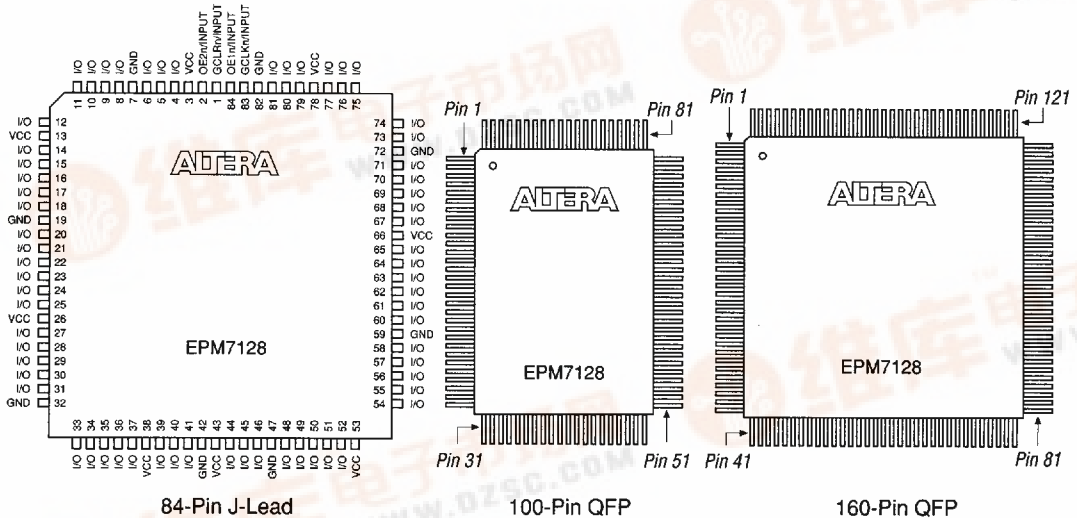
I/O I/O I/O I/O GND I/O I/O I/O VCC OE2n/INPUT GCLRn/INPUT OE1n/INPUT GCLKn/INPUT GND I/O I/O I/O VCC I/O I/O
11 10 9 8 7 6 5 4 3 2 1 84 83 82 81 80 79 78 77 76 75

I/O 12
VCC 13
I/O 14
I/O 15
I/O 16
I/O 17
I/O 18
GND 19
I/O 20
I/O 21
I/O 22
I/O 23
I/O 24
I/O 25
VCC 26
I/O 27
I/O 28
I/O 29
I/O 30
I/O 31
GND 32

74 I/O
73 I/O
72 GND
71 I/O
70 I/O
69 I/O
68 I/O
67 I/O
66 VCC
65 I/O
64 I/O
63 I/O
62 I/O
61 I/O
60 I/O
59 GND
58 I/O
57 I/O
56 I/O
55 I/O
54 I/O

ALTERA

EPM7128

33 34 35 36 37 38 39 40 41 42 43 44 45 46 47 48 49 50 51 52 53
I/O I/O I/O I/O I/O VCC I/O I/O I/O GND I/O I/O I/O I/O GND I/O I/O I/O I/O I/O VCC

84-Pin J-Lead

Pin 1
Pin 81
ALTERA
EPM7128
Pin 31
Pin 51

100-Pin QFP

Pin 1
Pin 121
ALTERA
EPM7128
Pin 41
Pin 81

160-Pin QFP